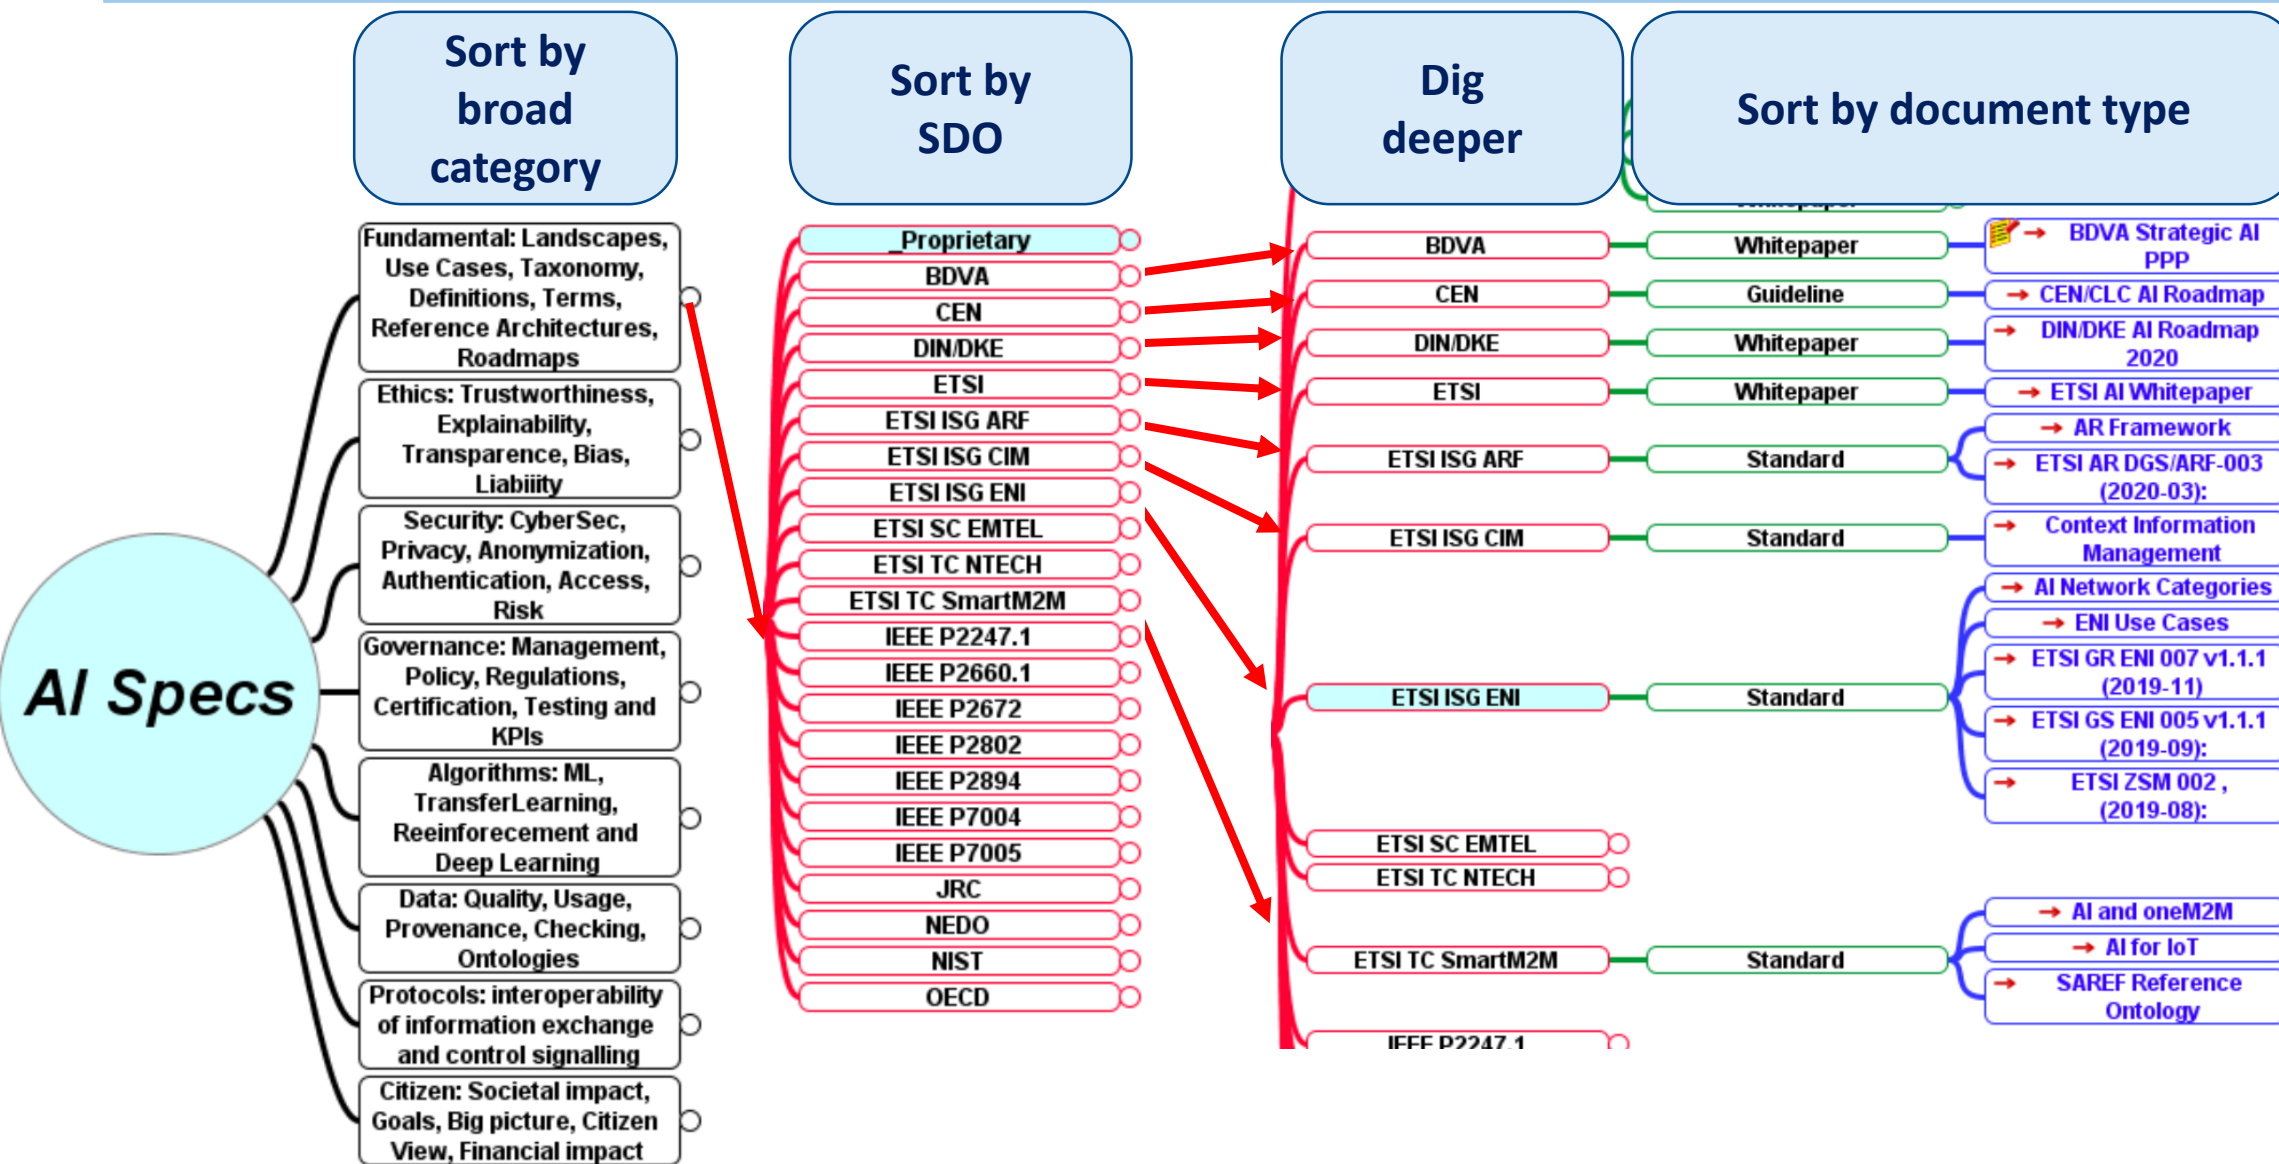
Sort by broad category

Sort by SDO

Dig deeper

Sort by document type

AI Specs

Fundamental: Landscapes, Use Cases, Taxonomy, Definitions, Terms, Reference Architectures, Roadmaps

Ethics: Trustworthiness, Explainability, Transparence, Bias, Liabiity

Security: CyberSec, Privacy, Anonymization, Authentication, Access, Risk

Governance: Management, Policy, Regulations, Certification, Testing and KPIs

Algorithms: ML, TransferLearning, Reeinforecement and Deep Learning

Data: Quality, Usage, Provenance, Checking, Ontologies

Protocols: interoperability of information exchange and control signalling

Citizen: Societal impact, Goals, Big picture, Citizen View, Financial impact

_Proprietary
BDVA
CEN
DIN/DKE
ETSI
ETSI ISG ARF
ETSI ISG CIM
ETSI ISG ENI
ETSI SC EMTEL
ETSI TC NTECH
ETSI TC SmartM2M
IEEE P2247.1
IEEE P2660.1
IEEE P2672
IEEE P2802
IEEE P2894
IEEE P7004
IEEE P7005
JRC
NEDO
NIST
OECD

BDVA — Whitepaper — BDVA Strategic AI PPP
CEN — Guideline — CEN/CLC AI Roadmap
DIN/DKE — Whitepaper — DIN/DKE AI Roadmap 2020
ETSI — Whitepaper — ETSI AI Whitepaper
ETSI ISG ARF — Standard — AR Framework; ETSI AR DGS/ARF-003 (2020-03):
ETSI ISG CIM — Standard — Context Information Management
ETSI ISG ENI — Standard — AI Network Categories; ENI Use Cases; ETSI GR ENI 007 v1.1.1 (2019-11); ETSI GS ENI 005 v1.1.1 (2019-09):; ETSI ZSM 002 , (2019-08):
ETSI SC EMTEL
ETSI TC NTECH
ETSI TC SmartM2M — Standard — AI and oneM2M; AI for IoT; SAREF Reference Ontology
IEEE P2247.1